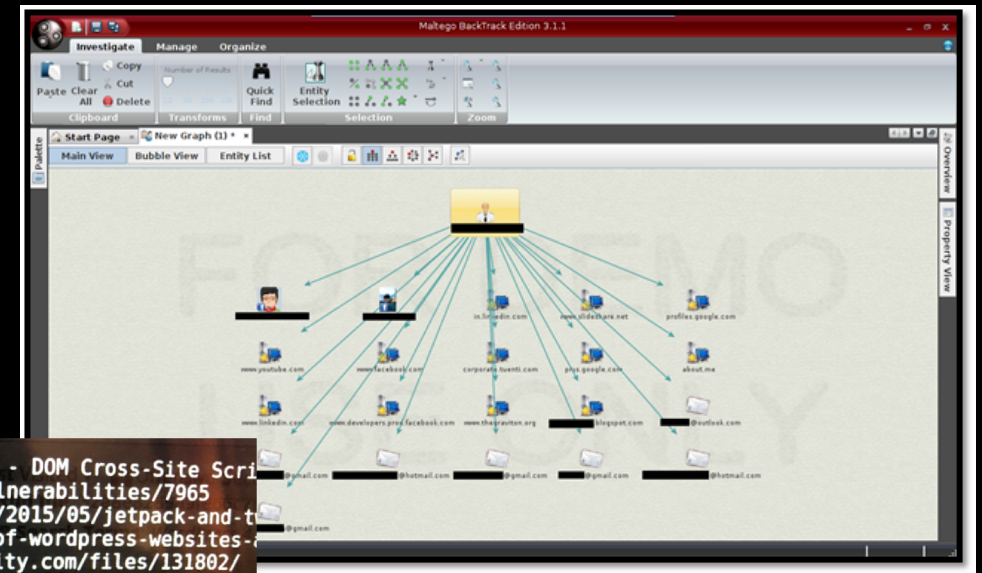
Maltego BackTrack Edition 3.1.1

Investigate Manage Organize

Paste Clear All Copy Cut Delete Clipboard

Number of Results Transforms

Quick Find Find

Entity Selection Selection

Zoom

Palette

Start Page New Graph (1) *

Main View Bubble View Entity List

Overview Property View

FOR DEMO USE ONLY

in.linkedin.com www.slideshare.net profiles.google.com

www.youtube.com www.facebook.com corporate.tuenti.com plus.google.com about.me

www.linkedin.com www.developers.pros.facebook.com www.theravitton.org blogspot.com @outlook.com

@gmail.com @hotmail.com @gmail.com @gmail.com @hotmail.com

@gmail.com

- DOM Cross-Site Scri
lnerabilities/7965
/2015/05/jetpack-and-t
of-wordpress-websites-
ity.com/files/131802/